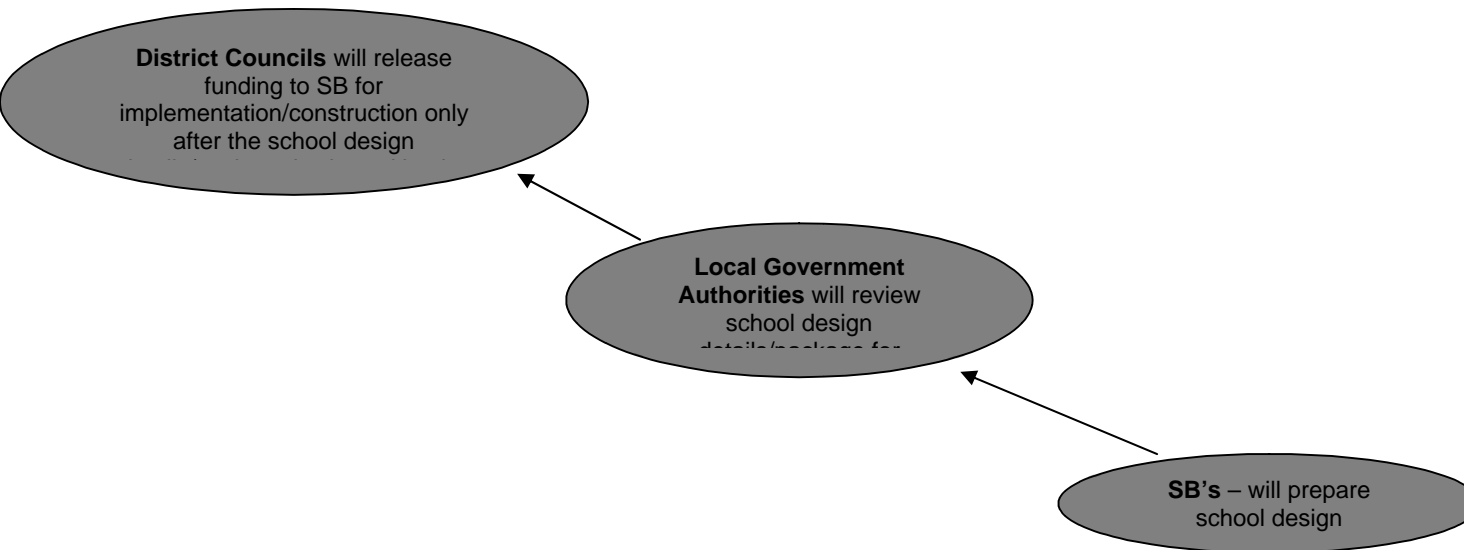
**District Councils** will release funding to SB for implementation/construction only after the school design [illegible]

**Local Government Authorities** will review school design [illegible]

**SB's** – will prepare school design